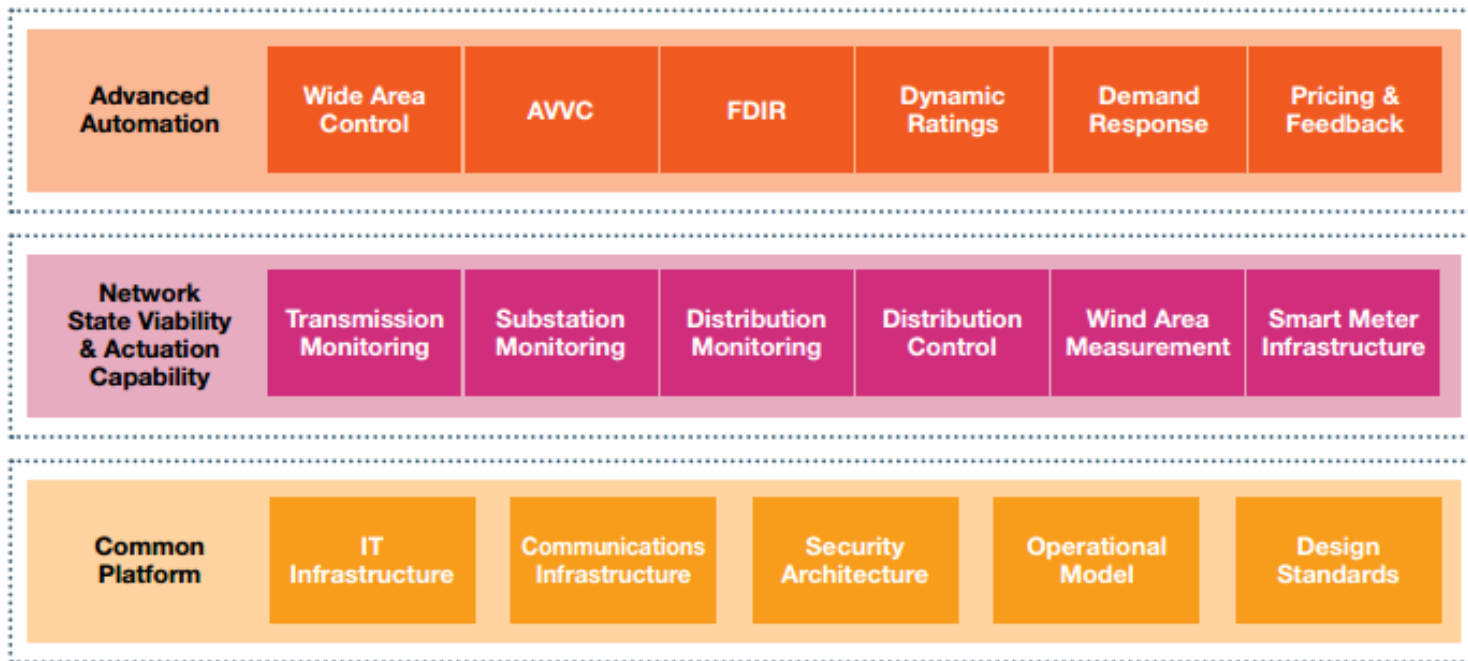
Advanced Automation

Wide Area Control

AVVC

FDIR

Dynamic Ratings

Demand Response

Pricing & Feedback

Network State Viability & Actuation Capability

Transmission Monitoring

Substation Monitoring

Distribution Monitoring

Distribution Control

Wind Area Measurement

Smart Meter Infrastructure

Common Platform

IT Infrastructure

Communications Infrastructure

Security Architecture

Operational Model

Design Standards